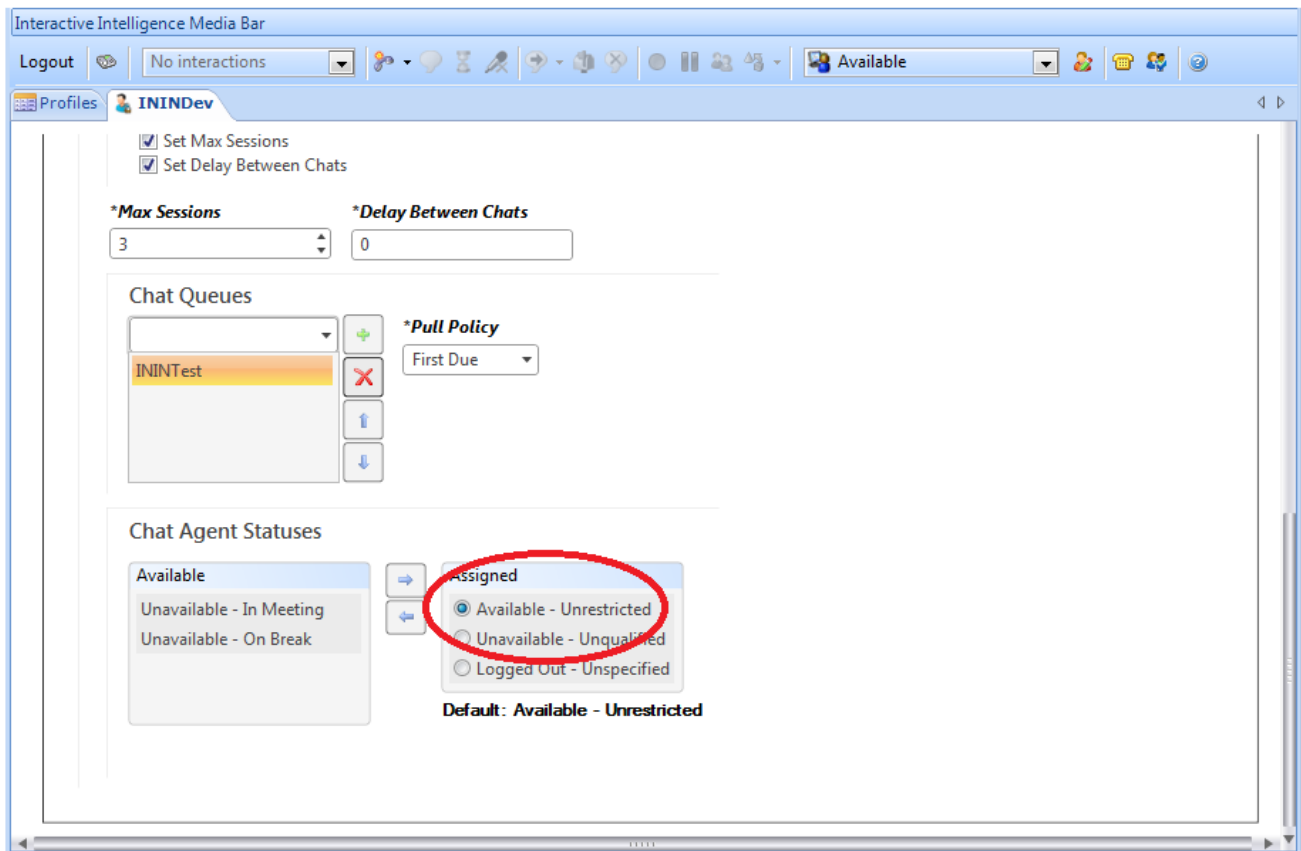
Interactive Intelligence Media Bar

Logout

No interactions

Available

Profiles

ININDev

Set Max Sessions

Set Delay Between Chats

*Max Sessions

3

*Delay Between Chats

0

Chat Queues

ININTest

*Pull Policy

First Due

Chat Agent Statuses

Available

Unavailable - In Meeting

Unavailable - On Break

Assigned

Available - Unrestricted

Unavailable - Unqualified

Logged Out - Unspecified

Default: Available - Unrestricted